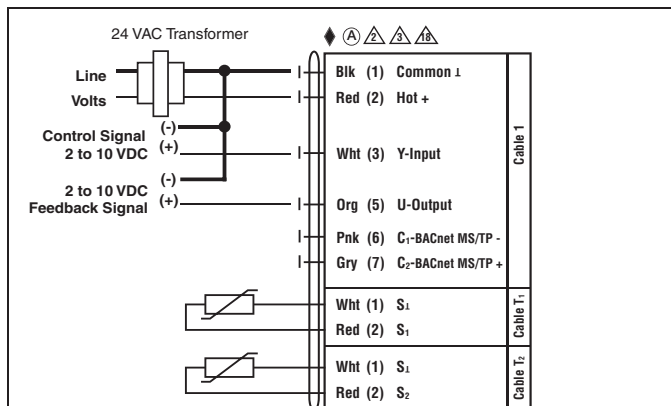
24 VAC Transformer

♦ Ⓐ 2 3 18

Line
Volts

Control Signal 2 to 10 VDC (-) (+)

2 to 10 VDC Feedback Signal (-) (+)

Blk (1) Common ⊥
Red (2) Hot +
Wht (3) Y-Input
Org (5) U-Output
Pnk (6) $C_1$-BACnet MS/TP -
Gry (7) $C_2$-BACnet MS/TP +

Cable 1

Wht (1) $S_\perp$
Red (2) $S_1$

Cable $T_1$

Wht (1) $S_\perp$
Red (2) $S_2$

Cable $T_2$